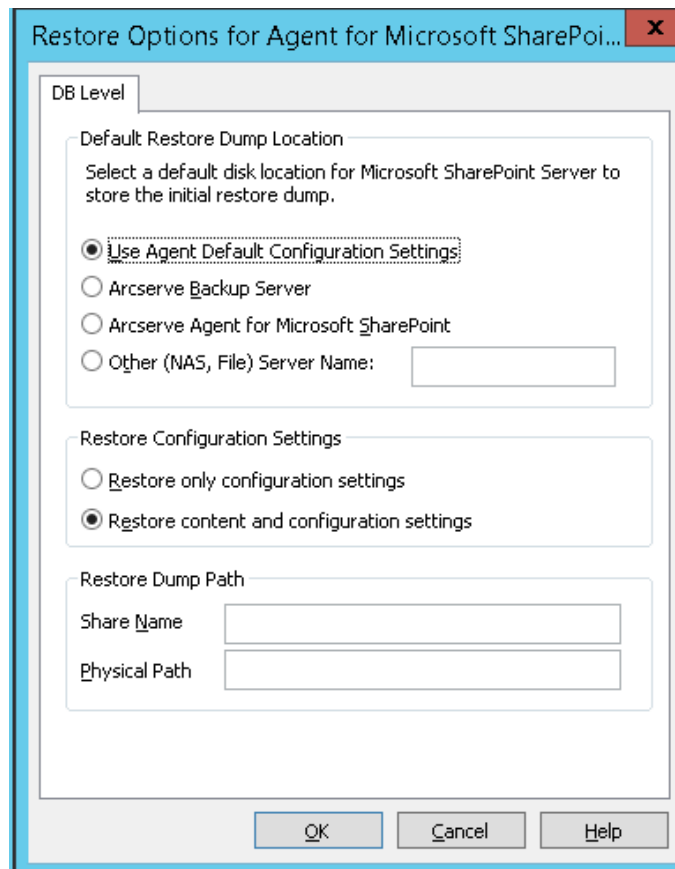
Restore Options for Agent for Microsoft SharePoi...

x

DB Level

Default Restore Dump Location

Select a default disk location for Microsoft SharePoint Server to store the initial restore dump.

Use Agent Default Configuration Settings

Arcserve Backup Server

Arcserve Agent for Microsoft SharePoint

Other (NAS, File) Server Name:

Restore Configuration Settings

Restore only configuration settings

Restore content and configuration settings

Restore Dump Path

Share Name

Physical Path

OK

Cancel

Help